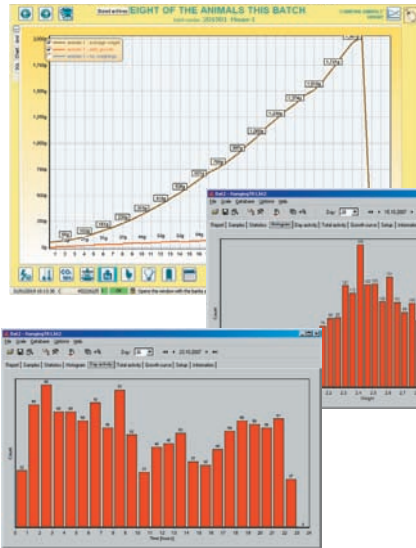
EIGHT OF THE ANIMALS THIS BATCH

2,000g
1,750g
1,500g
1,250g
1,000g
750g
500g
250g

Bat2 - Hanging[TRIAL]
File Tools Database Options Help
Day 16
Report Samples Statistics Histogram Day activity Total activity Growth curve Setup Information

Bat2 - Hanging[TRIAL]
File Tools Database Options Help
Day 16
Report Samples Statistics Histogram Day activity Total activity Growth curve Setup Information
Count
Time [hours]
0 1 2 3 4 5 6 7 8 9 10 11 12 13 14 15 16 17 18 19 20 21 22 23 24